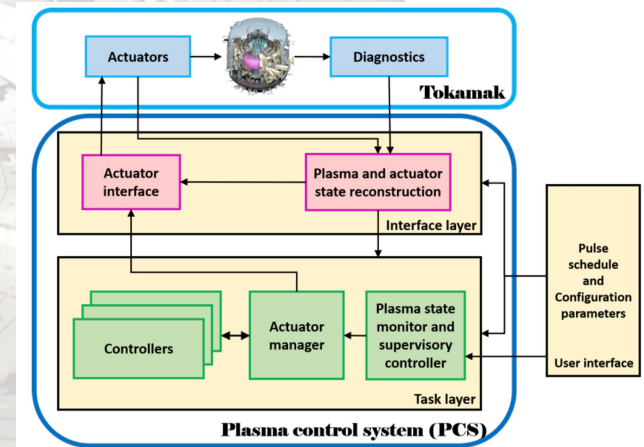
Actuators

Diagnostics

Tokamak

Actuator interface

Plasma and actuator state reconstruction

Interface layer

Pulse schedule and Configuration parameters

Controllers

Actuator manager

Plasma state monitor and supervisory controller

User interface

Task layer

Plasma control system (PCS)